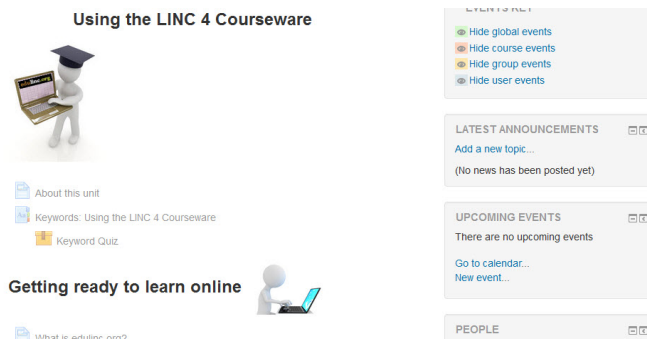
Using the LINC 4 Courseware

About this unit

Keywords: Using the LINC 4 Courseware

Keyword Quiz

Getting ready to learn online

What is edulinc.org?

EVENTS KEY

Hide global events

Hide course events

Hide group events

Hide user events

LATEST ANNOUNCEMENTS

Add a new topic...

(No news has been posted yet)

UPCOMING EVENTS

There are no upcoming events

Go to calendar...

New event...

PEOPLE